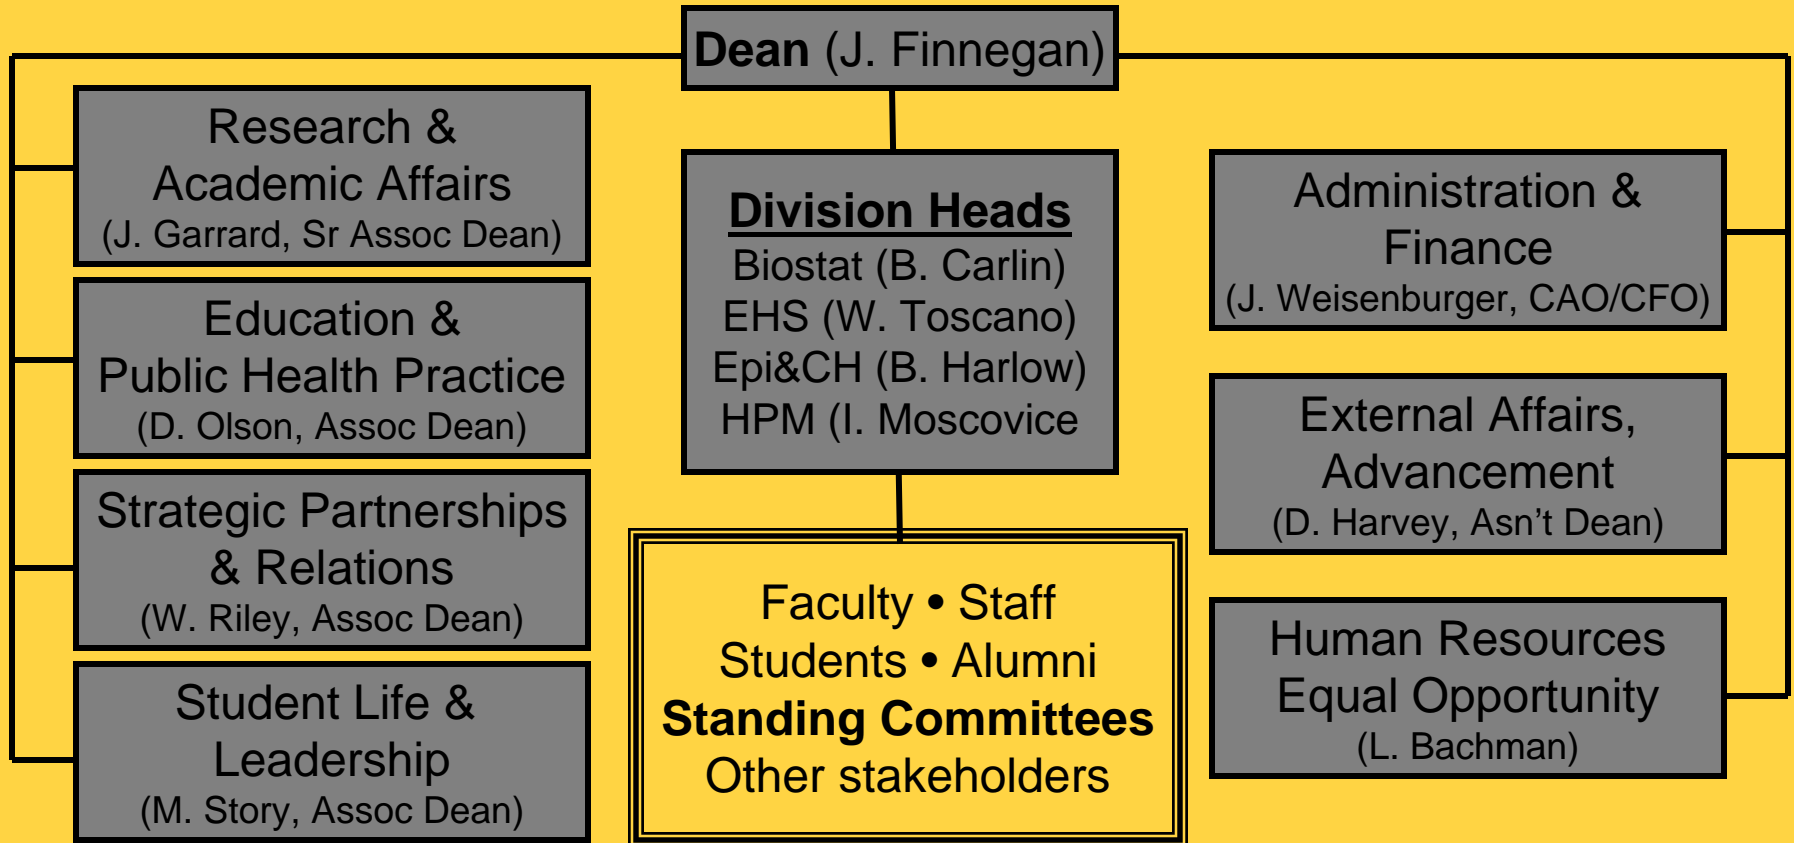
Dean (J. Finnegan)

Research & Academic Affairs
(J. Garrard, Sr Assoc Dean)

Education & Public Health Practice
(D. Olson, Assoc Dean)

Strategic Partnerships & Relations
(W. Riley, Assoc Dean)

Student Life & Leadership
(M. Story, Assoc Dean)

Division Heads
Biostat (B. Carlin)
EHS (W. Toscano)
Epi&CH (B. Harlow)
HPM (I. Moscovice

Faculty • Staff
Students • Alumni
Standing Committees
Other stakeholders

Administration & Finance
(J. Weisenburger, CAO/CFO)

External Affairs, Advancement
(D. Harvey, Asn't Dean)

Human Resources Equal Opportunity
(L. Bachman)